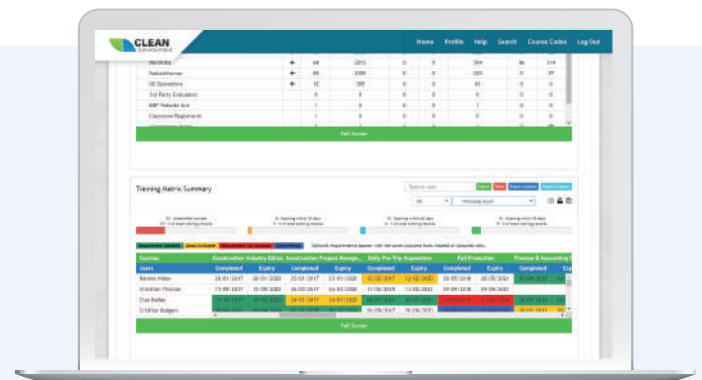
CLEAN

Home Profile Help Search Course Codes Log Out

| Mentoring | | 64 | 2011 | 0 | 0 | 354 | 36 | 314 |
|---|---|---|---|---|---|---|---|---|
| Toolsforhome | | 86 | 2309 | 0 | 0 | 323 | 0 | 77 |
| 3D Operations | | 12 | 285 | 0 | 0 | 45 | 0 | 0 |
| 3rd Party Evaluators | | 0 | 0 | 0 | 0 | 0 | 0 | 0 |
| EMP Website Acc | | 1 | 0 | 0 | 0 | 1 | 0 | 0 |
| Classroom Registrants | | 1 | 0 | 0 | 0 | 0 | 0 | 0 |

Full Screen

Training Matrix Summary

Full Screen

| Courses | Construction Industry Ethics | Construction Project Manage... | Daily Pre-Trip Inspections | Fall Protection | Finance & Accounting |
|---|---|---|---|---|---|
| Users | Completed | Expiry | Completed | Expiry | Completed | Expiry | Completed | Expiry | Completed |
| Bonnie Hilton | 20/01/2017 | 20/01/2020 | 25/01/2017 | 15/01/2020 | 11/02/2017 | 11/02/2020 | 26/05/2018 | 28/05/2021 | |
| Christian Thomas | 15/09/2017 | 15/09/2020 | 26/05/2017 | 26/05/2020 | 21/06/2018 | 21/02/2021 | 29/06/2018 | 29/06/2021 | |
| Dan Baker | 19/01/2017 | 19/01/2020 | 14/01/2017 | 14/01/2020 | 26/07/2017 | 26/07/2020 | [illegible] | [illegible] | 26/07/2017 |
| Cristina Rodgers | 10/05/2017 | 10/05/2020 | 26/05/2017 | 26/05/2020 | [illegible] | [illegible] | 26/05/2017 | 26/05/2020 | |

Full Screen